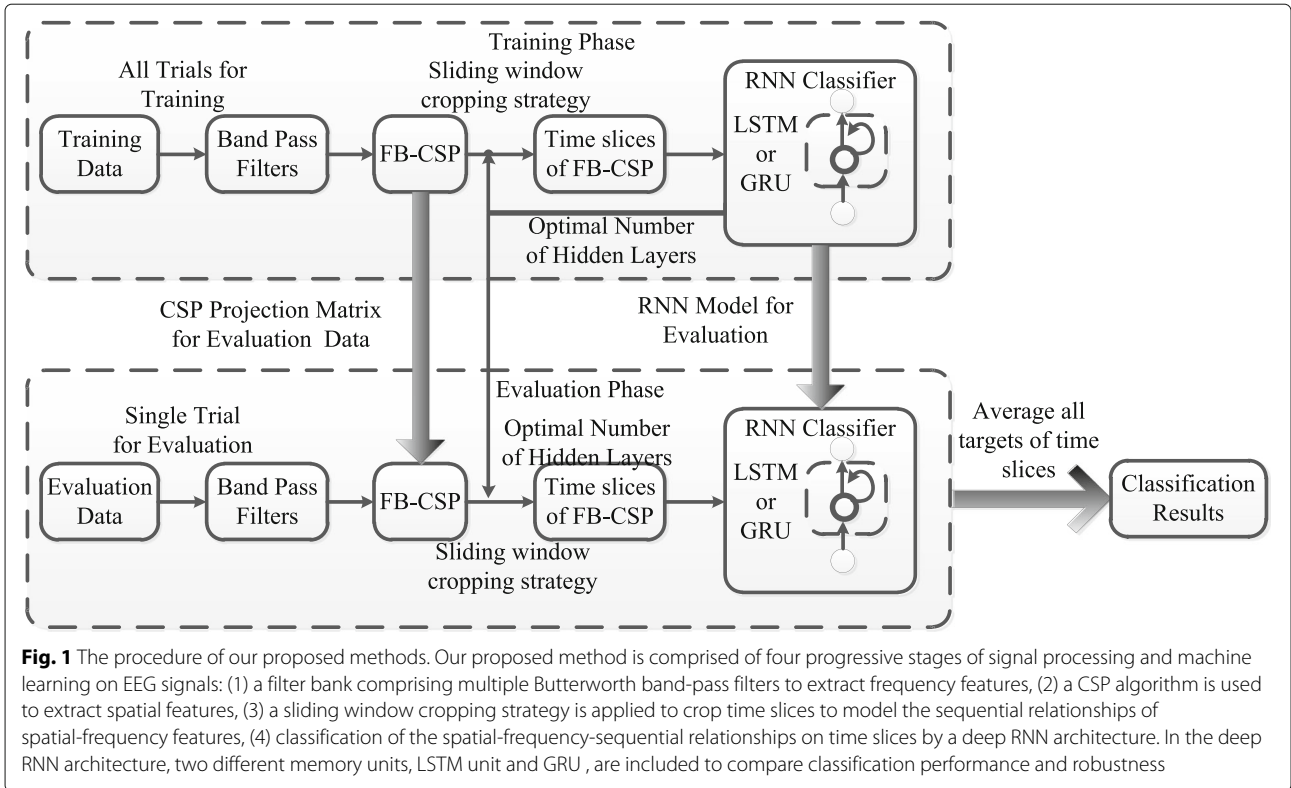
Training Phase

All Trials for Training

Sliding window cropping strategy

RNN Classifier

Training Data

Band Pass Filters

FB-CSP

Time slices of FB-CSP

LSTM or GRU

Optimal Number of Hidden Layers

CSP Projection Matrix for Evaluation Data

RNN Model for Evaluation

Evaluation Phase

Single Trial for Evaluation

Optimal Number of Hidden Layers

RNN Classifier

Average all targets of time slices

Evaluation Data

Band Pass Filters

FB-CSP

Time slices of FB-CSP

LSTM or GRU

Classification Results

Sliding window cropping strategy

**Fig. 1** The procedure of our proposed methods. Our proposed method is comprised of four progressive stages of signal processing and machine learning on EEG signals: (1) a filter bank comprising multiple Butterworth band-pass filters to extract frequency features, (2) a CSP algorithm is used to extract spatial features, (3) a sliding window cropping strategy is applied to crop time slices to model the sequential relationships of spatial-frequency features, (4) classification of the spatial-frequency-sequential relationships on time slices by a deep RNN architecture. In the deep RNN architecture, two different memory units, LSTM unit and GRU , are included to compare classification performance and robustness